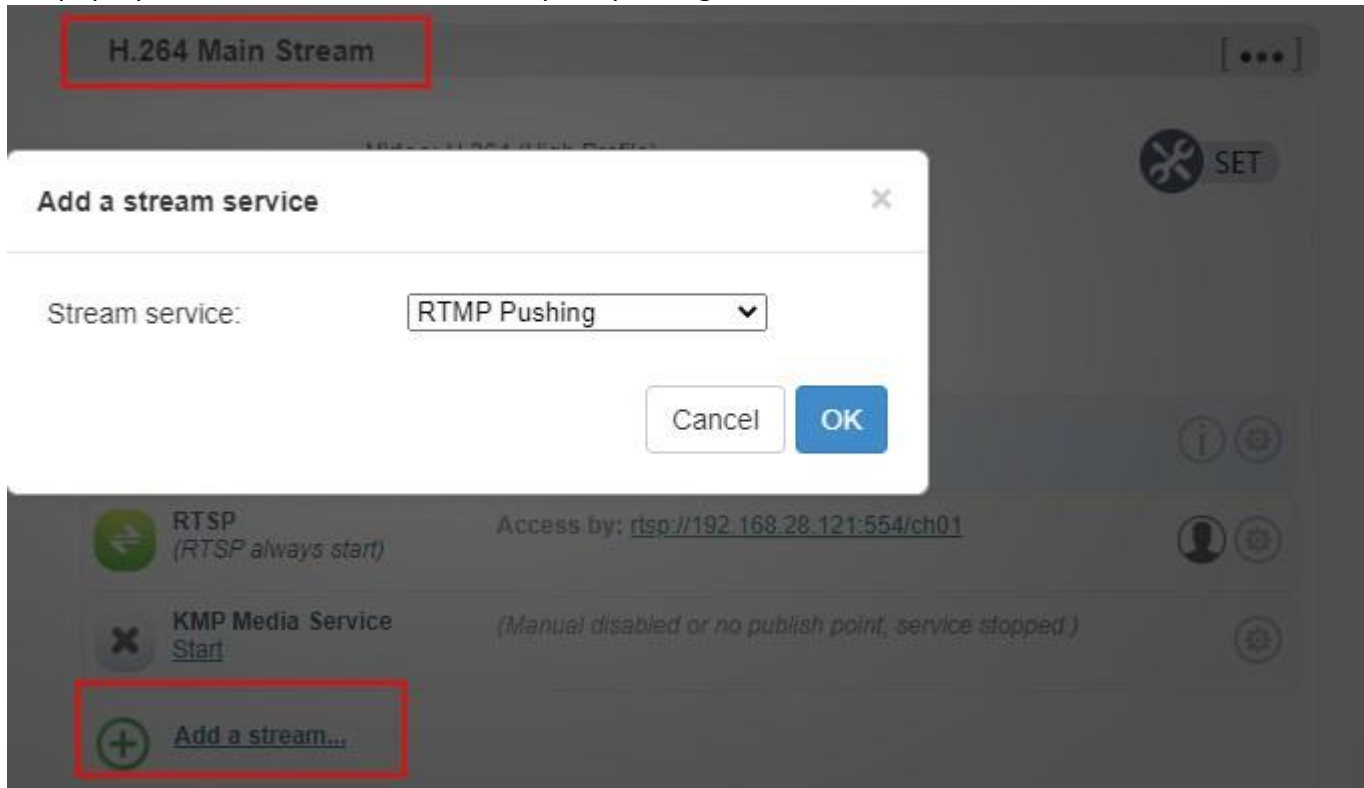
H.264 Main Stream

[ ••• ]

SET

Add a stream service

×

Stream service: RTMP Pushing

Cancel OK

RTSP
(RTSP always start)

Access by: rtsp://192.168.28.121:554/ch01

KMP Media Service
Start

(Manual disabled or no publish point, service stopped.)

Add a stream...